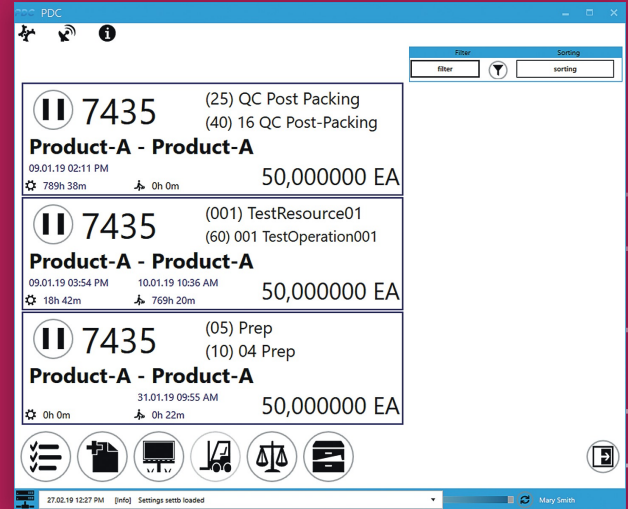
PDC

Filter
Sorting
filter
sorting

7435
(25) QC Post Packing
(40) 16 QC Post-Packing
Product-A - Product-A
09.01.19 02:11 PM
789h 38m
0h 0m
50,000000 EA

7435
(001) TestResource01
(60) 001 TestOperation001
Product-A - Product-A
09.01.19 03:54 PM
10.01.19 10:36 AM
18h 42m
769h 20m
50,000000 EA

7435
(05) Prep
(10) 04 Prep
Product-A - Product-A
31.01.19 09:55 AM
0h 0m
0h 22m
50,000000 EA

27.02.19 12:27 PM [Info] Settings settb loaded
Mary Smith